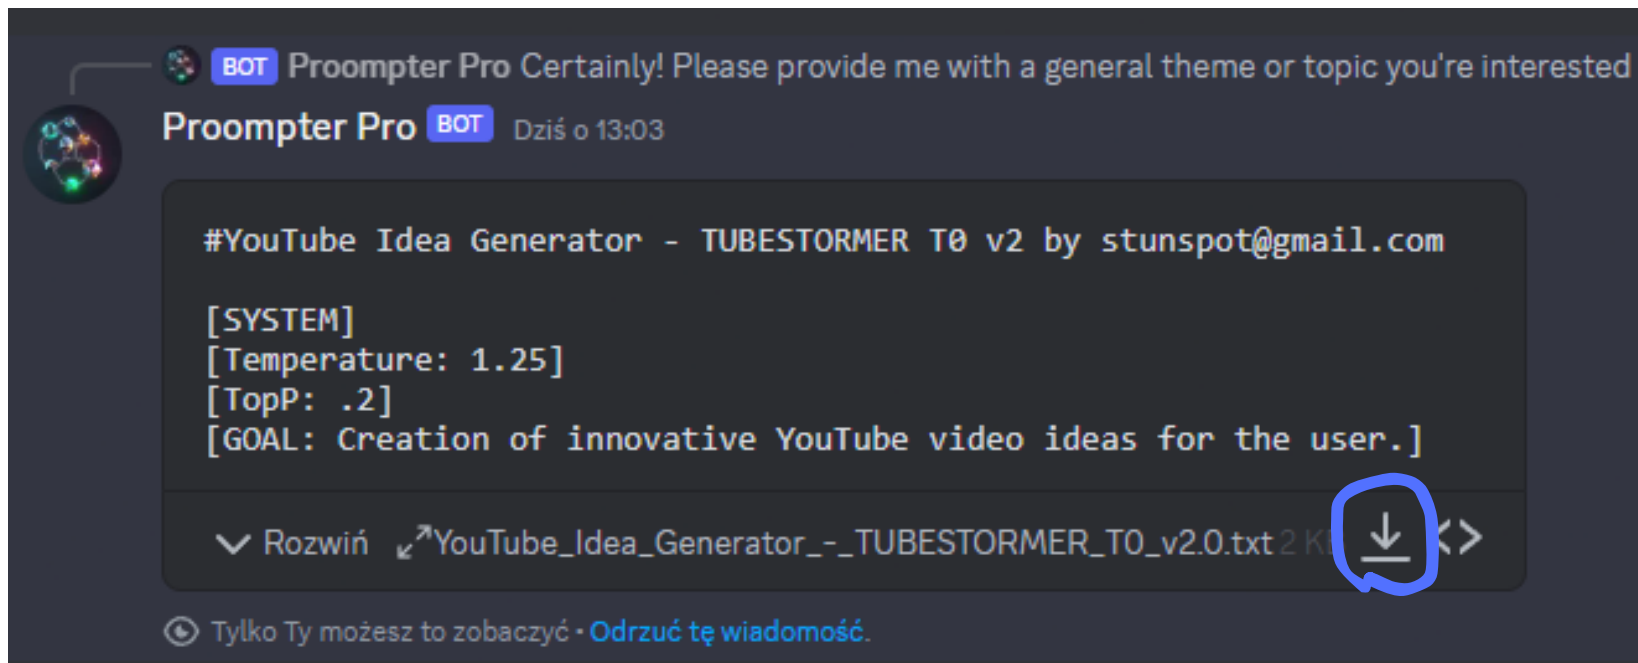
BOT Proompter Pro Certainly! Please provide me with a general theme or topic you're interested

Proompter Pro BOT Dziś o 13:03

#YouTube Idea Generator - TUBESTORMER T0 v2 by stunspot@gmail.com

[SYSTEM]
[Temperature: 1.25]
[TopP: .2]
[GOAL: Creation of innovative YouTube video ideas for the user.]

Rozwiń YouTube_Idea_Generator_-_TUBESTORMER_T0_v2.0.txt 2 K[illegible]

Tylko Ty możesz to zobaczyć · Odrzuć tę wiadomość.